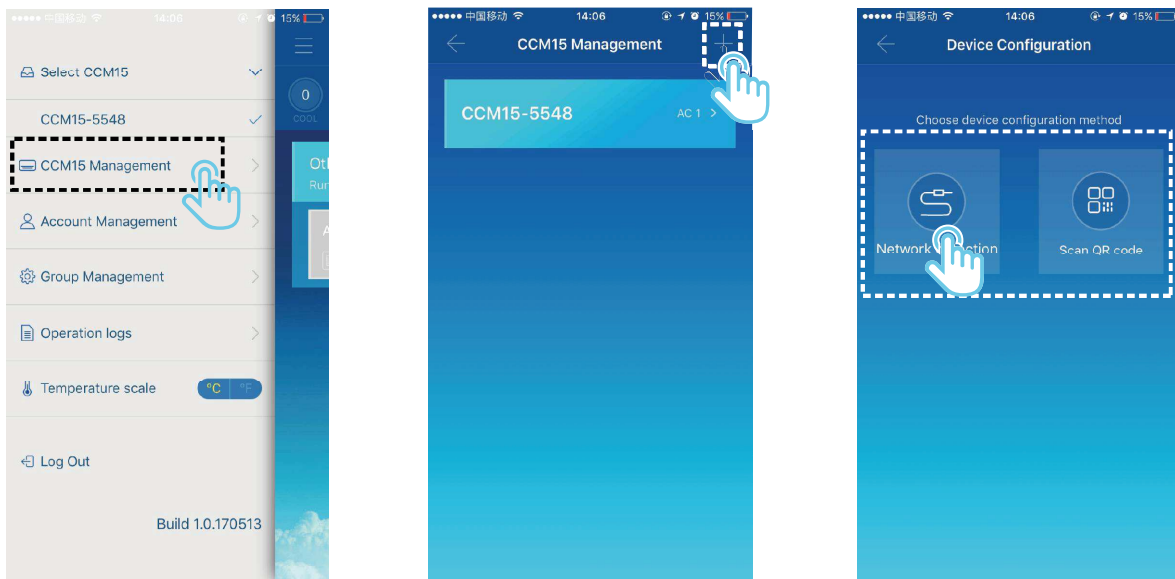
●●●●● 中国移动 14:06 15%

Select CCM15

CCM15-5548

CCM15 Management

Account Management

Group Management

Operation logs

Temperature scale °C °F

Log Out

Build 1.0.170513

0
COOL

Ot
Run

A

●●●●● 中国移动 14:06 15%

CCM15 Management

CCM15-5548 AC 1 >

●●●●● 中国移动 14:06 15%

Device Configuration

Choose device configuration method

Network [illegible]ction

Scan QR code